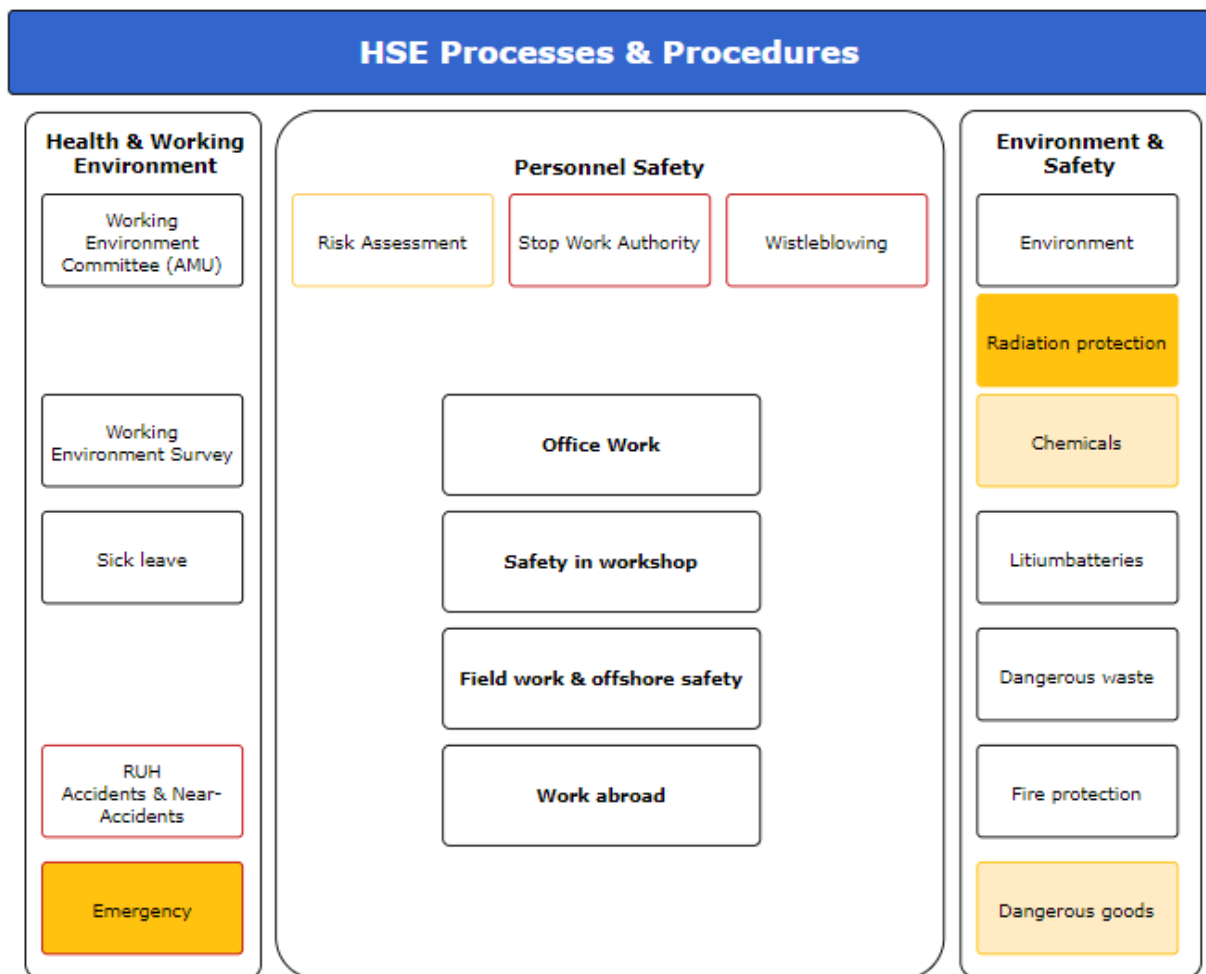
HSE Processes & Procedures

Health & Working Environment

Working Environment Committee (AMU)

Working Environment Survey

Sick leave

RUH
Accidents & Near-Accidents

Emergency

Personnel Safety

Risk Assessment

Stop Work Authority

Wistleblowing

Office Work

Safety in workshop

Field work & offshore safety

Work abroad

Environment & Safety

Environment

Radiation protection

Chemicals

Litiumbatteries

Dangerous waste

Fire protection

Dangerous goods